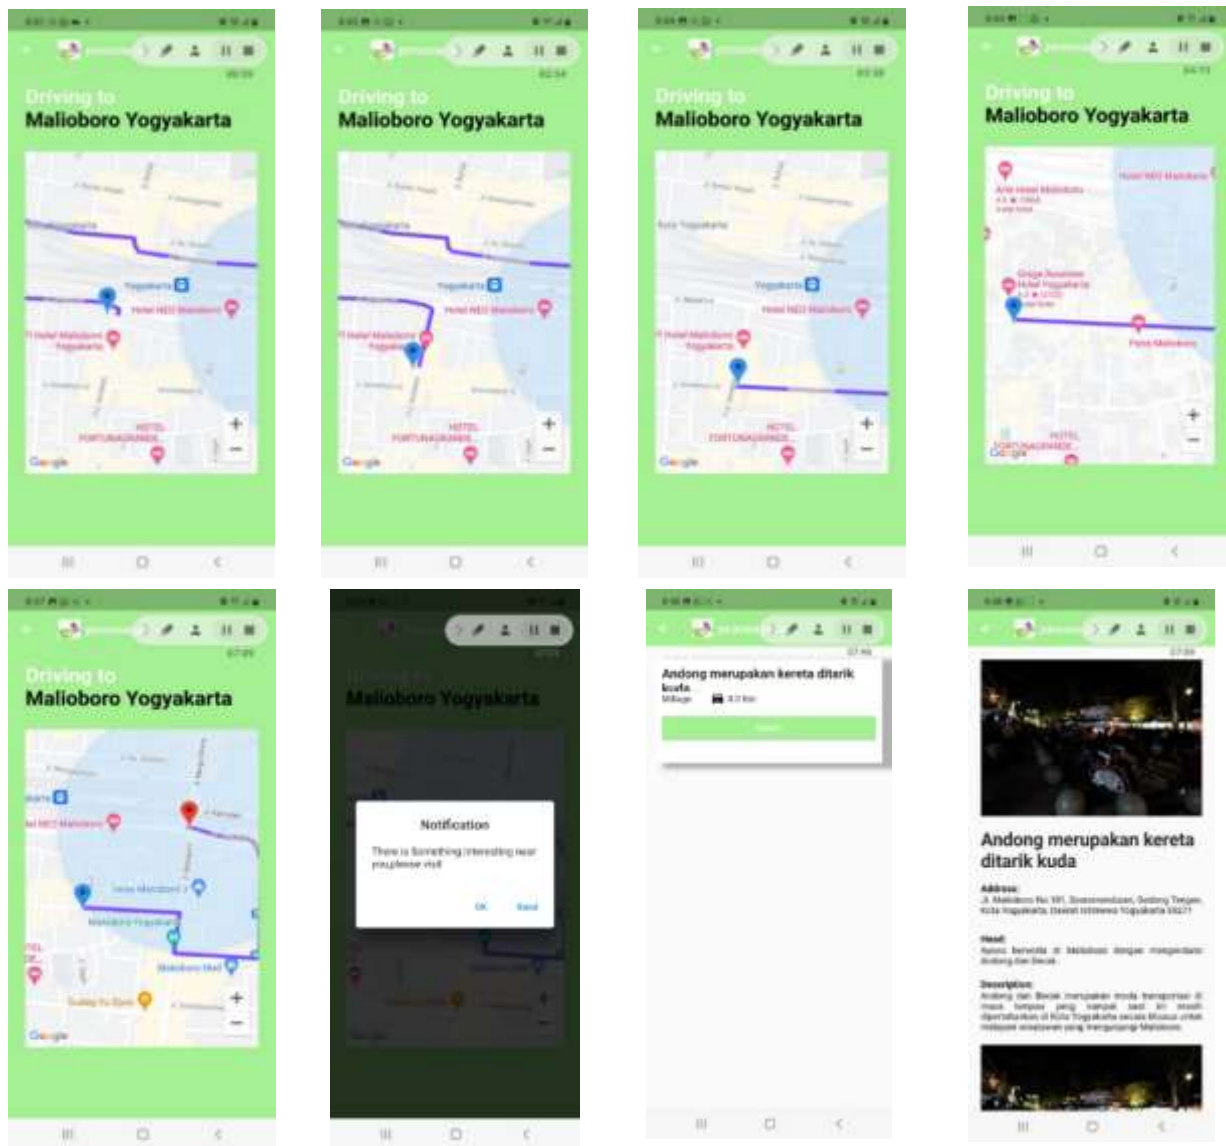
Driving to
Malioboro Yogyakarta

Yogyakarta
Hotel NEO Malioboro
Hotel Malioboro Yogyakarta
HOTEL FORTUNAGRANDE
Google

Driving to
Malioboro Yogyakarta

Yogyakarta
Hotel NEO Malioboro
Hotel Malioboro Yogyakarta
HOTEL FORTUNAGRANDE
Google

Driving to
Malioboro Yogyakarta

Kota Yogyakarta
Yogyakarta
Hotel NEO Malioboro
Hotel Malioboro Yogyakarta
HOTEL FORTUNAGRANDE
Google

Driving to
Malioboro Yogyakarta

Hotel NEO Malioboro
Pasar Malioboro
HOTEL FORTUNAGRANDE
Google

Driving to
Malioboro Yogyakarta

Hotel NEO Malioboro
Malioboro Mall
Google

Malioboro Yogyakarta

Notification
There is Something interesting near you,please visit
OK
Send

Andong merupakan kereta ditarik kuda
Mileage

Andong merupakan kereta ditarik kuda

Address:
Jl. Malioboro No. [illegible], Kota Yogyakarta, Daerah Istimewa Yogyakarta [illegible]

Head:
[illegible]

Description:
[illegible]